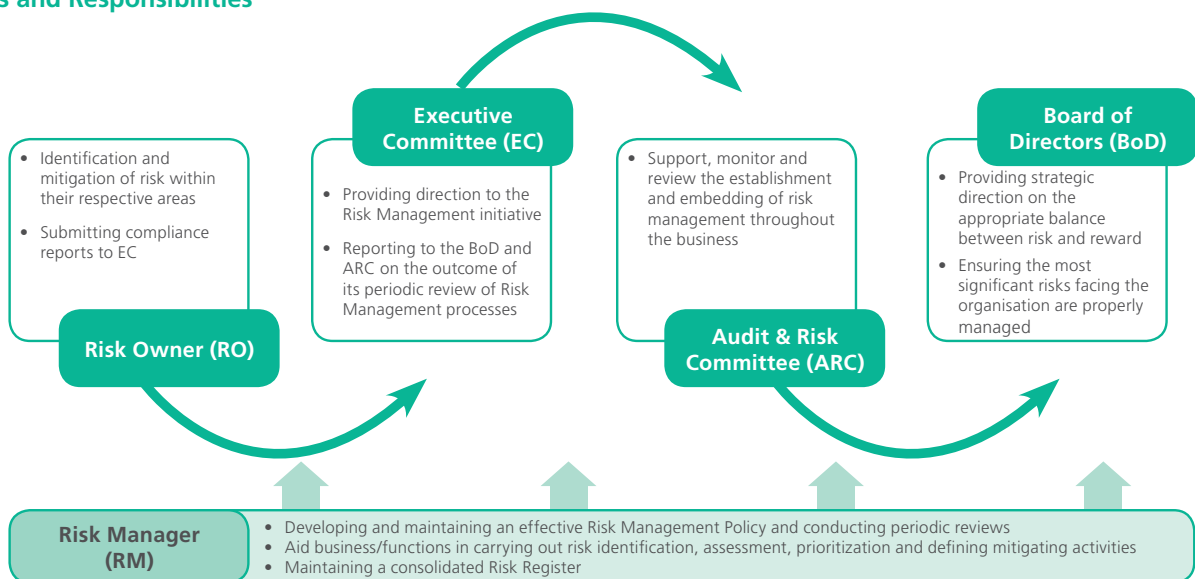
s and Responsibilities

• Identification and mitigation of risk within their respective areas
• Submitting compliance reports to EC

Risk Owner (RO)

Executive Committee (EC)

• Providing direction to the Risk Management initiative
• Reporting to the BoD and ARC on the outcome of its periodic review of Risk Management processes

• Support, monitor and review the establishment and embedding of risk management throughout the business

Audit & Risk Committee (ARC)

Board of Directors (BoD)

• Providing strategic direction on the appropriate balance between risk and reward
• Ensuring the most significant risks facing the organisation are properly managed

Risk Manager (RM)

• Developing and maintaining an effective Risk Management Policy and conducting periodic reviews
• Aid business/functions in carrying out risk identification, assessment, prioritization and defining mitigating activities
• Maintaining a consolidated Risk Register